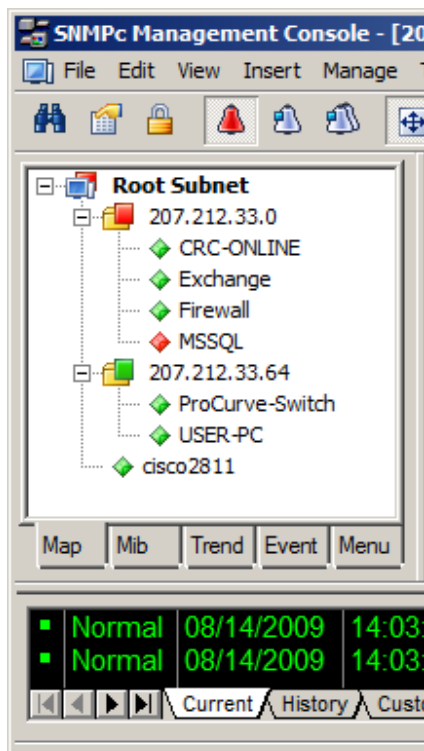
SNMPc Management Console - [20

File Edit View Insert Manage

Root Subnet
207.212.33.0
CRC-ONLINE
Exchange
Firewall
MSSQL
207.212.33.64
ProCurve-Switch
USER-PC
cisco2811

Map Mib Trend Event Menu

| Normal | 08/14/2009 | 14:03 |
|---|---|---|
| Normal | 08/14/2009 | 14:03 |

Current History Custo